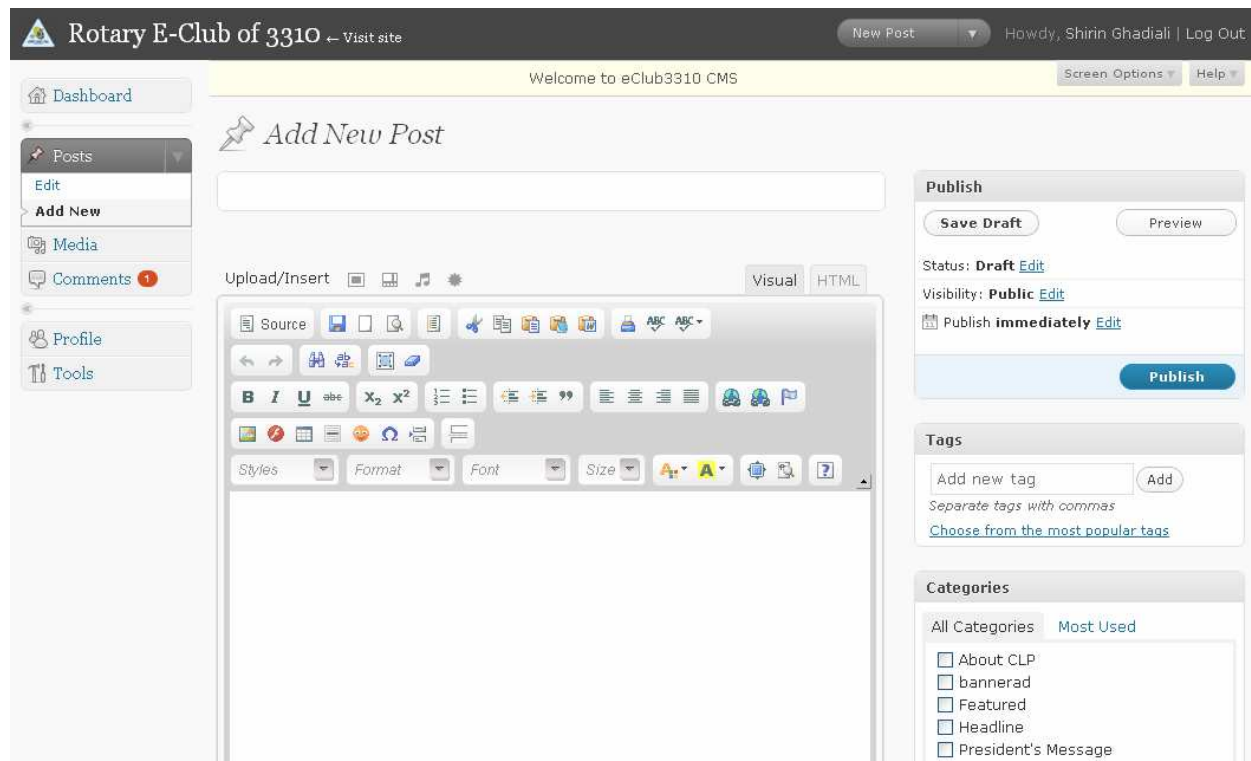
Rotary E-Club of 3310 ← Visit site

New Post

Howdy, Shirin Ghadiali | Log Out

Welcome to eClub3310 CMS

Screen Options

Help

Dashboard

Posts

Edit

Add New

Media

Comments 1

Profile

Tools

Add New Post

Upload/Insert

Visual HTML

Source

Styles

Format

Font

Size

Publish

Save Draft

Preview

Status: Draft Edit

Visibility: Public Edit

Publish immediately Edit

Publish

Tags

Add new tag

Add

Separate tags with commas

Choose from the most popular tags

Categories

All Categories Most Used

About CLP

bannerad

Featured

Headline

President's Message